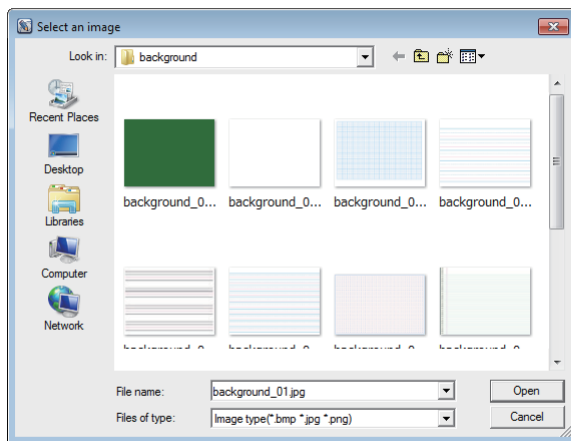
Select an image

Look in: background

Recent Places
Desktop
Libraries
Computer
Network

background_0... background_0... background_0... background_0...

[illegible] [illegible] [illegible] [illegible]

File name: background_01.jpg
Files of type: Image type(*.bmp *.jpg *.png)

Open
Cancel